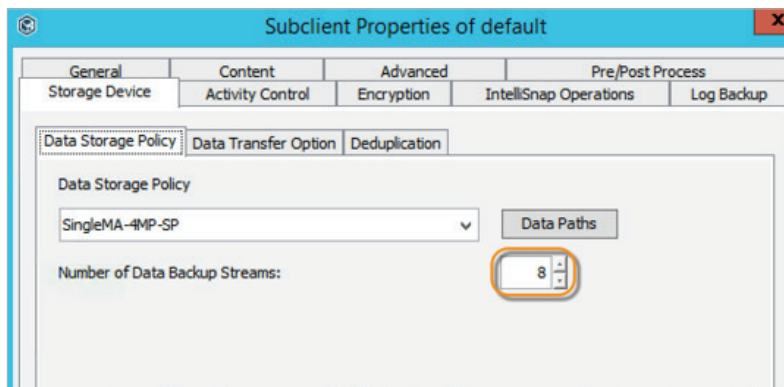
Subclient Properties of default

General
Content
Advanced
Pre/Post Process
Storage Device
Activity Control
Encryption
IntelliSnap Operations
Log Backup

Data Storage Policy
Data Transfer Option
Deduplication

Data Storage Policy

SingleMA-4MP-SP

Data Paths

Number of Data Backup Streams:

8